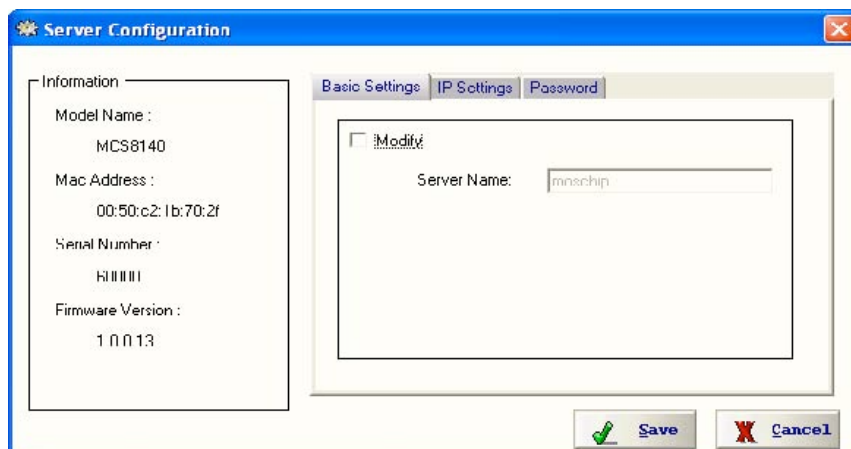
Server Configuration

Information

Model Name :

MCS8140

Mac Address :

00:50:c2:1b:70:2f

Serial Number :

600000

Firmware Version :

1.0.0.13

Basic Settings | IP Settings | Password

Modify

Server Name: moschip

Save

Cancel